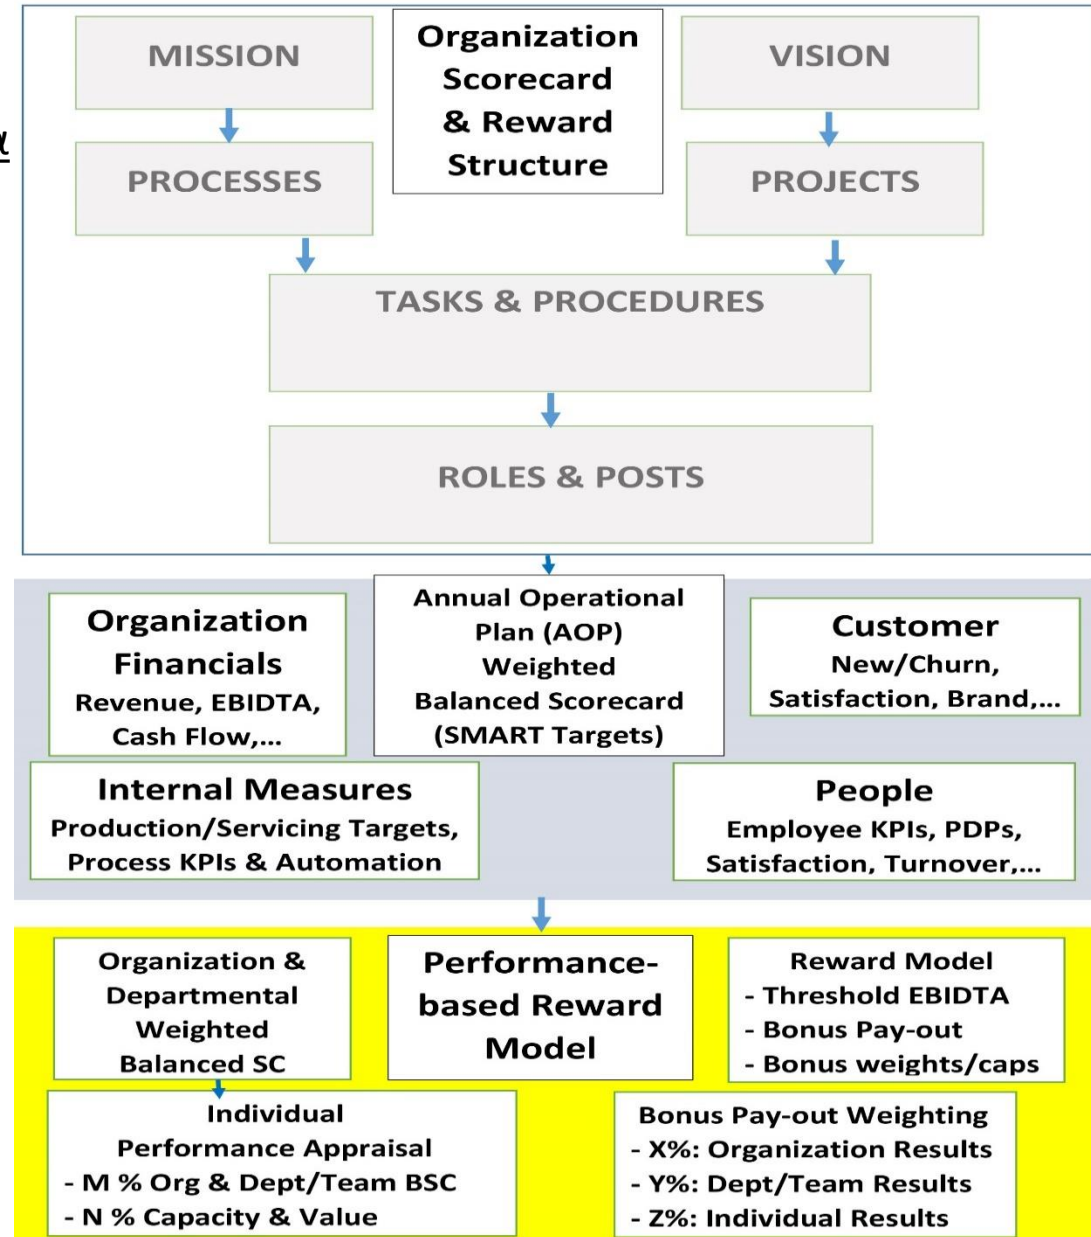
MISSION

Organization Scorecard & Reward Structure

VISION

PROCESSES

PROJECTS

TASKS & PROCEDURES

ROLES & POSTS

Organization Financials
Revenue, EBIDTA, Cash Flow,...

Annual Operational Plan (AOP) Weighted Balanced Scorecard (SMART Targets)

Customer
New/Churn, Satisfaction, Brand,...

Internal Measures
Production/Servicing Targets, Process KPIs & Automation

People
Employee KPIs, PDPs, Satisfaction, Turnover,...

Organization & Departmental Weighted Balanced SC

Performance-based Reward Model

Reward Model
- Threshold EBIDTA
- Bonus Pay-out
- Bonus weights/caps

Individual Performance Appraisal
- M % Org & Dept/Team BSC
- N % Capacity & Value

Bonus Pay-out Weighting
- X%: Organization Results
- Y%: Dept/Team Results
- Z%: Individual Results